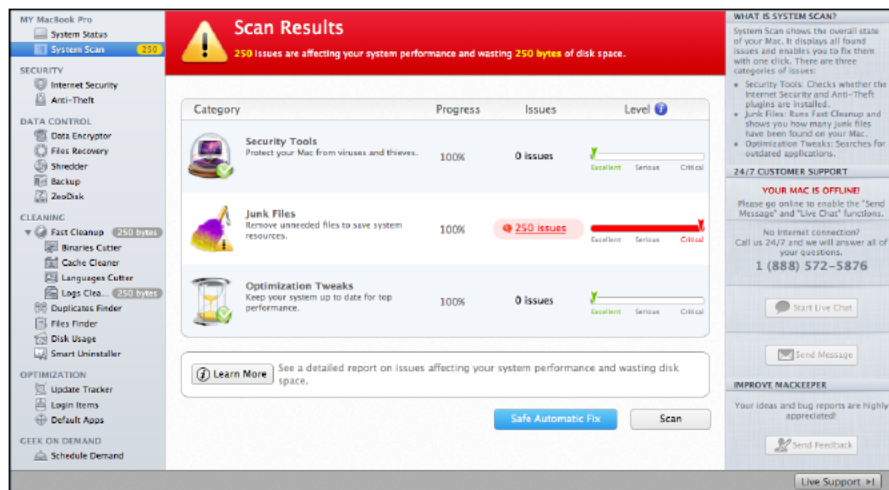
MY MacBook Pro
System Status
System Scan 250

SECURITY
Internet Security
Anti-Theft

DATA CONTROL
Data Encryptor
Files Recovery
Shredder
Backup
ZeoDisk

CLEANING
Fast Cleanup 250 bytes
Binaries Cutter
Cache Cleaner
Languages Cutter
Logs Clea... 250 bytes
Duplicates Finder
Files Finder
Disk Usage
Smart Uninstaller

OPTIMIZATION
Update Tracker
Login Items
Default Apps

GEEK ON DEMAND
Schedule Demand

Scan Results
250 issues are affecting your system performance and wasting 250 bytes of disk space.

| Category | Progress | Issues | Level |
|---|---|---|---|
| Security Tools Protect your Mac from viruses and thieves. | 100% | 0 issues | Excellent Serious Critical |
| Junk Files Remove unneeded files to save system resources. | 100% | 250 issues | Excellent Serious Critical |
| Optimization Tweaks Keep your system up to date for top performance. | 100% | 0 issues | Excellent Serious Critical |

Learn More See a detailed report on issues affecting your system performance and wasting disk space.

Safe Automatic Fix
Scan

WHAT IS SYSTEM SCAN?
System Scan shows the overall state of your Mac. It displays all found issues and enables you to fix them with one click. There are three categories of issues:
• Security Tools: Checks whether the Internet Security and Anti-Theft plugins are installed.
• Junk Files: Runs Fast Cleanup and shows you how many junk files have been found on your Mac.
• Optimization Tweaks: Searches for outdated applications.

24/7 CUSTOMER SUPPORT
YOUR MAC IS OFFLINE!
Please go online to enable the "Send Message" and "Live Chat" functions.
No Internet connection?
Call us 24/7 and we will answer all of your questions.
1 (888) 572-5876

Start Live Chat
Send Message

IMPROVE MACKEEPER
Your ideas and bug reports are highly appreciated!
Send Feedback

Live Support